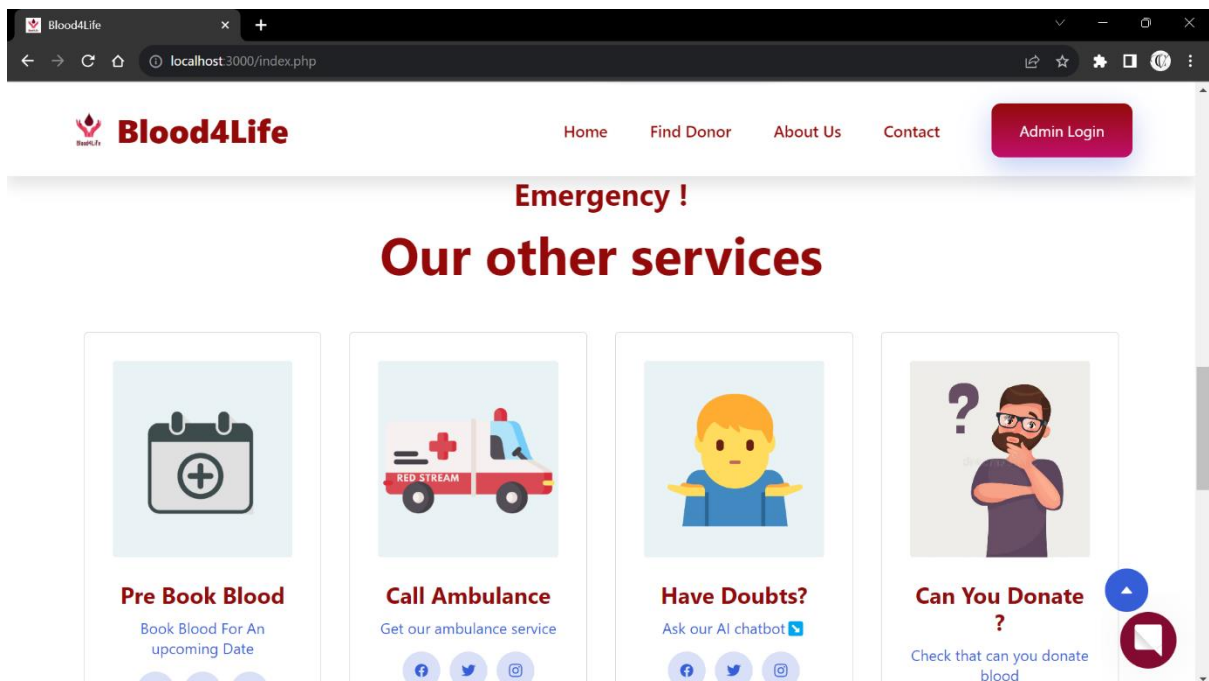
Blood4Life

localhost:3000/index.php

Blood4Life

Home Find Donor About Us Contact Admin Login

Emergency !

Our other services

Pre Book Blood

Book Blood For An upcoming Date

RED STREAM

Call Ambulance

Get our ambulance service

Have Doubts?

Ask our AI chatbot ↘

Can You Donate ?

Check that can you donate blood